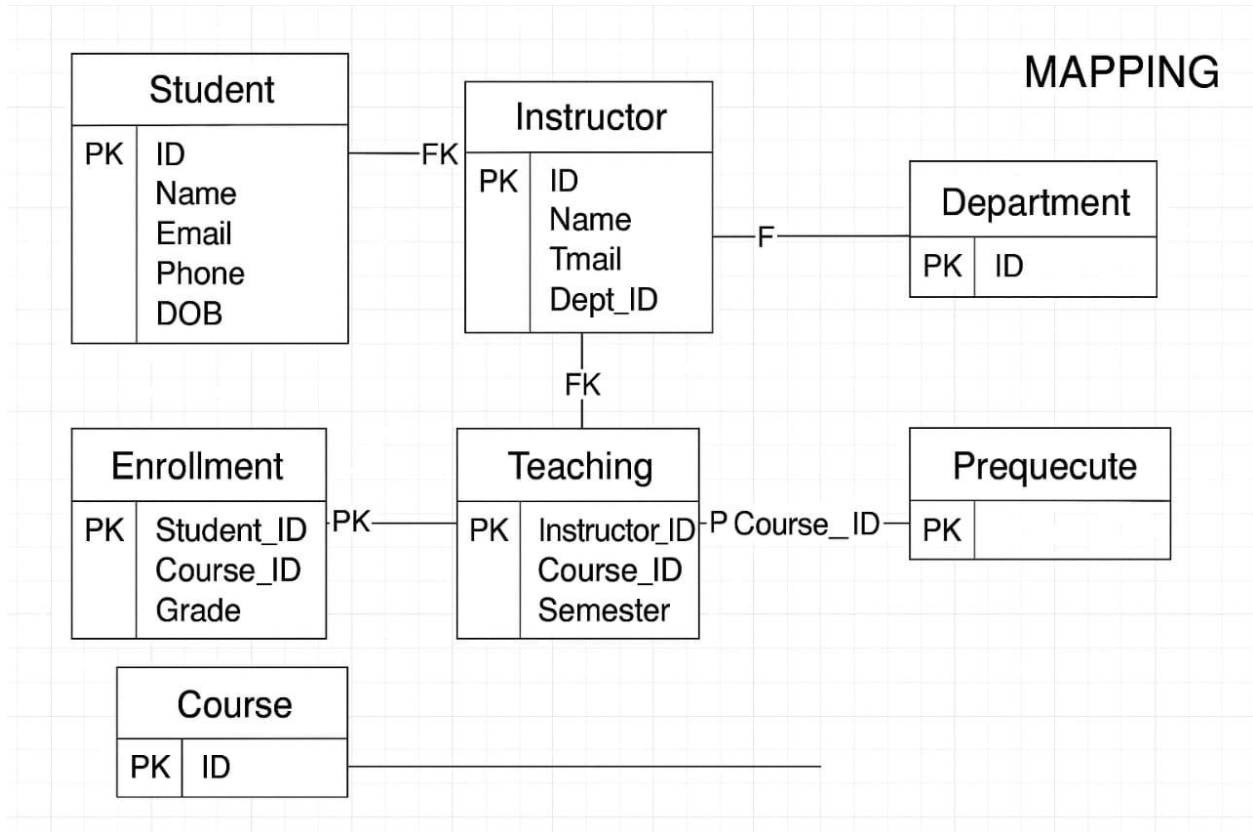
MAPPING

Student
PK ID
Name
Email
Phone
DOB

FK

Instructor
PK ID
Name
Tmail
Dept_ID

F

Department
PK ID

FK

Enrollment
PK Student_ID
Course_ID
Grade

PK

Teaching
PK Instructor_ID
Course_ID
Semester

P Course_ID

Prequecute
PK

Course
PK ID